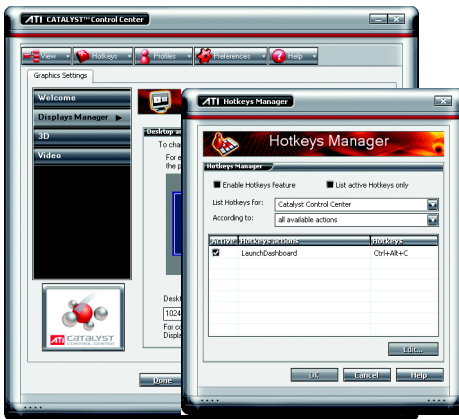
ATI CATALYST™ Control Center

View | Hotkeys | Profiles | Preferences | Help

Graphics Settings

Welcome
Displays Manager
3D
Video

Desktop a
To cha
For e
the p

Deskt
1024
For co
Displa

ATI CATALYST CONTROL CENTER

Done

ATI Hotkeys Manager

Hotkeys Manager

Hotkeys Manager

Enable Hotkeys feature
List active Hotkeys only

List Hotkeys for: Catalyst Control Center
According to: all available actions

| Active | Hotkeys actions | Hotkeys |
|---|---|---|
| ☑ | LaunchDashboard | Ctrl+Alt+C |

Edit...

OK | Cancel | Help